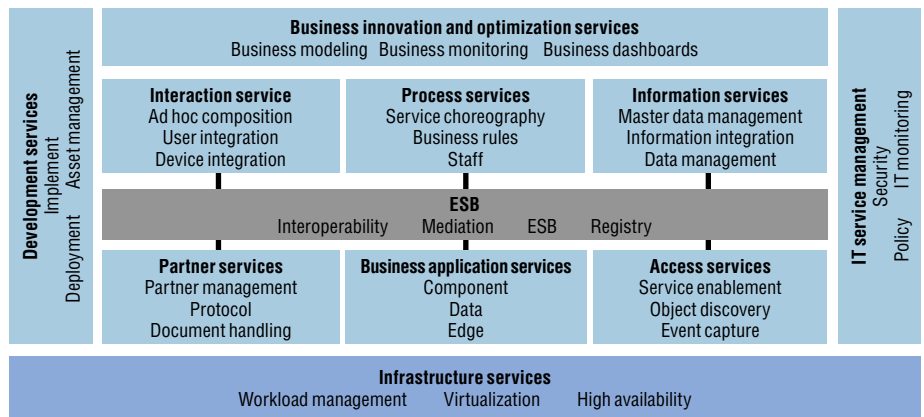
Development services
Implement
Asset management
Deployment

Business innovation and optimization services
Business modeling Business monitoring Business dashboards

Interaction service
Ad hoc composition
User integration
Device integration

Process services
Service choreography
Business rules
Staff

Information services
Master data management
Information integration
Data management

ESB
Interoperability Mediation ESB Registry

Partner services
Partner management
Protocol
Document handling

Business application services
Component
Data
Edge

Access services
Service enablement
Object discovery
Event capture

IT service management
Security
IT monitoring
Policy

Infrastructure services
Workload management Virtualization High availability